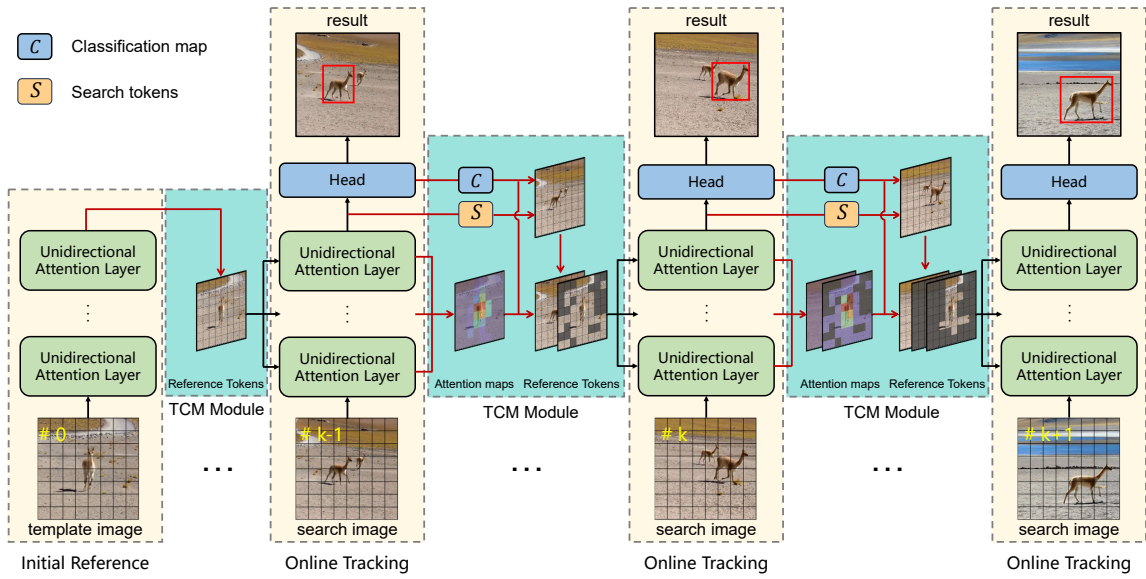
$C$ Classification map

$S$ Search tokens

result

result

result

Head

$C$

$S$

Head

$C$

$S$

Head

Unidirectional Attention Layer

⋮

Unidirectional Attention Layer

Reference Tokens

TCM Module

Unidirectional Attention Layer

⋮

Unidirectional Attention Layer

Attention maps

Reference Tokens

TCM Module

Unidirectional Attention Layer

⋮

Unidirectional Attention Layer

Attention maps

Reference Tokens

TCM Module

Unidirectional Attention Layer

⋮

Unidirectional Attention Layer

# 0

template image

Initial Reference

…

# k-1

search image

Online Tracking

…

# k

search image

Online Tracking

…

# k+1

search image

Online Tracking